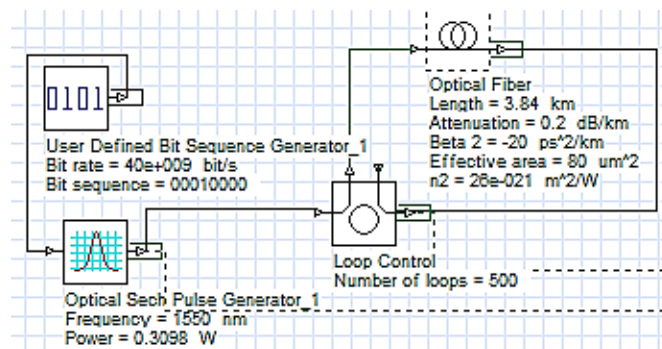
0101

User Defined Bit Sequence Generator_1
Bit rate = 40e+009 bit/s
Bit sequence = 00010000

Optical Fiber
Length = 3.84 km
Attenuation = 0.2 dB/km
Beta 2 = -20 ps^2/km
Effective area = 80 um^2
n2 = 26e-021 m^2/W

Loop Control
Number of loops = 500

Optical Sech Pulse Generator_1
Frequency = 1550 nm
Power = 0.3098 W